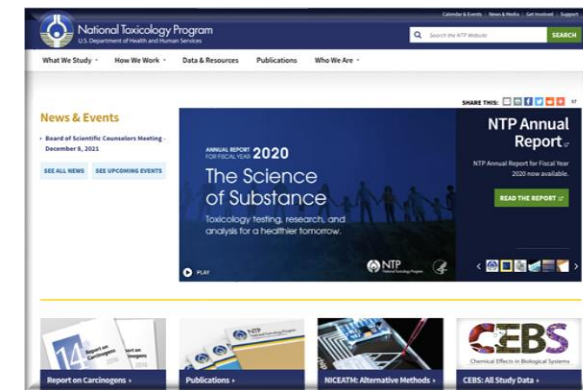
Calendar & Events | News & Media | Get Involved | Get Support

National Toxicology Program
U.S. Department of Health and Human Services

Search the NTP Website SEARCH

What We Study ˅ How We Work ˅ Data & Resources Publications Who We Are ˅

SHARE THIS:

News & Events

• Board of Scientific Counselors Meeting - December 6, 2021

SEE ALL NEWS SEE UPCOMING EVENTS

ANNUAL REPORT FOR FISCAL YEAR 2020

The Science of Substance

Toxicology testing, research, and analysis for a healthier tomorrow.

PLAY

NTP National Toxicology Program

NTP Annual Report

NTP Annual Report for Fiscal Year 2020 now available.

READ THE REPORT

Report on Carcinogens ›

Publications ›

NICEATM: Alternative Methods ›

CEBS
Chemical Effects in Biological Systems

CEBS: All Study Data ›